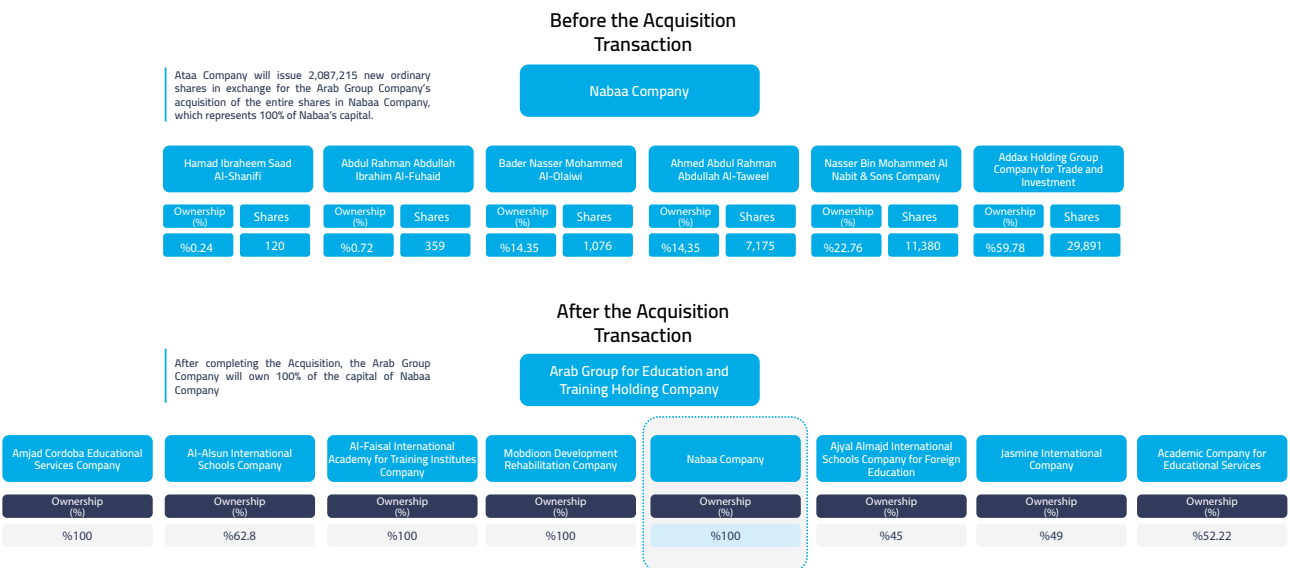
Before the Acquisition Transaction

Ataa Company will issue 2,087,215 new ordinary shares in exchange for the Arab Group Company's acquisition of the entire shares in Nabaa Company, which represents 100% of Nabaa's capital.

Nabaa Company

Hamad Ibraheem Saad Al-Shanifi
Ownership (%) | Shares
%0.24 | 120

Abdul Rahman Abdullah Ibrahim Al-Fuhaid
Ownership (%) | Shares
%0.72 | 359

Bader Nasser Mohammed Al-Olaiwi
Ownership (%) | Shares
%14.35 | 1,076

Ahmed Abdul Rahman Abdullah Al-Taweel
Ownership (%) | Shares
%14,35 | 7,175

Nasser Bin Mohammed Al Nabit & Sons Company
Ownership (%) | Shares
%22.76 | 11,380

Addax Holding Group Company for Trade and Investment
Ownership (%) | Shares
%59.78 | 29,891

After the Acquisition Transaction

After completing the Acquisition, the Arab Group Company will own 100% of the capital of Nabaa Company

Arab Group for Education and Training Holding Company

Amjad Cordoba Educational Services Company
Ownership (%)
%100

Al-Alsun International Schools Company
Ownership (%)
%62.8

Al-Faisal International Academy for Training Institutes Company
Ownership (%)
%100

Mobdioon Development Rehabilitation Company
Ownership (%)
%100

Nabaa Company
Ownership (%)
%100

Ajyal Almajd International Schools Company for Foreign Education
Ownership (%)
%45

Jasmine International Company
Ownership (%)
%49

Academic Company for Educational Services
Ownership (%)
%52.22